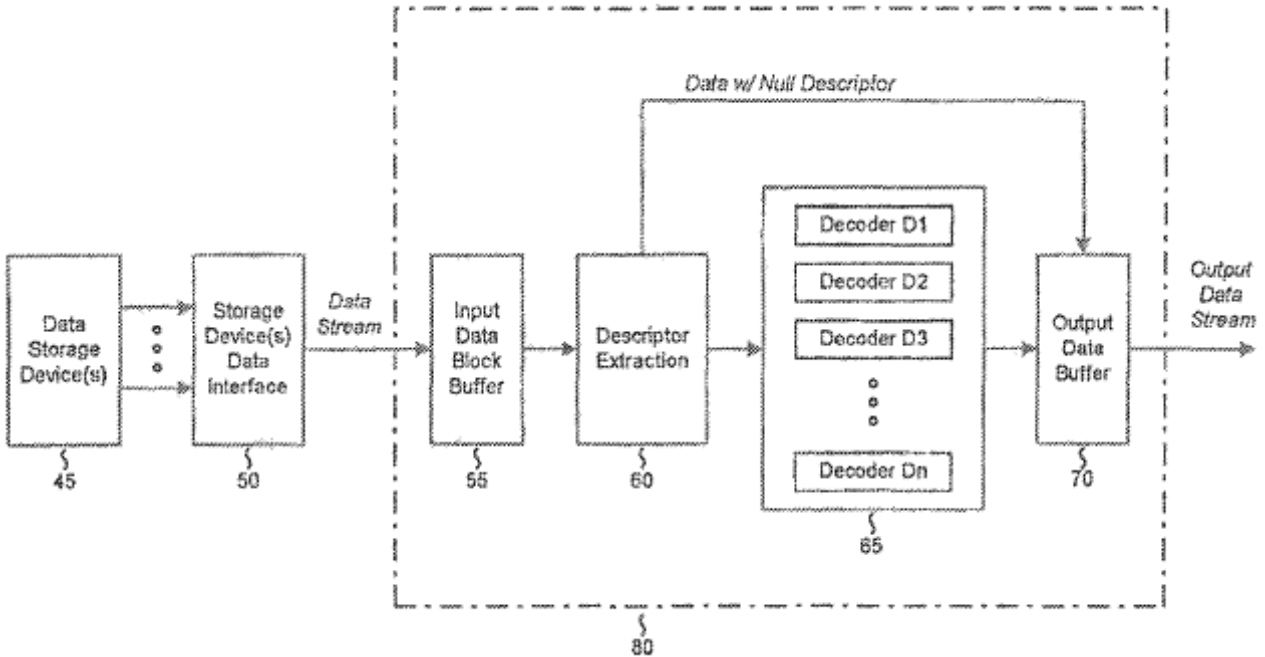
Data w/ Null Descriptor

Data Storage Device(s)
45

Storage Device(s) Data Interface
50

Data Stream

Input Data Block Buffer
55

Descriptor Extraction
60

Decoder D1
Decoder D2
Decoder D3
Decoder Dn
65

Output Data Buffer
70

Output Data Stream

80